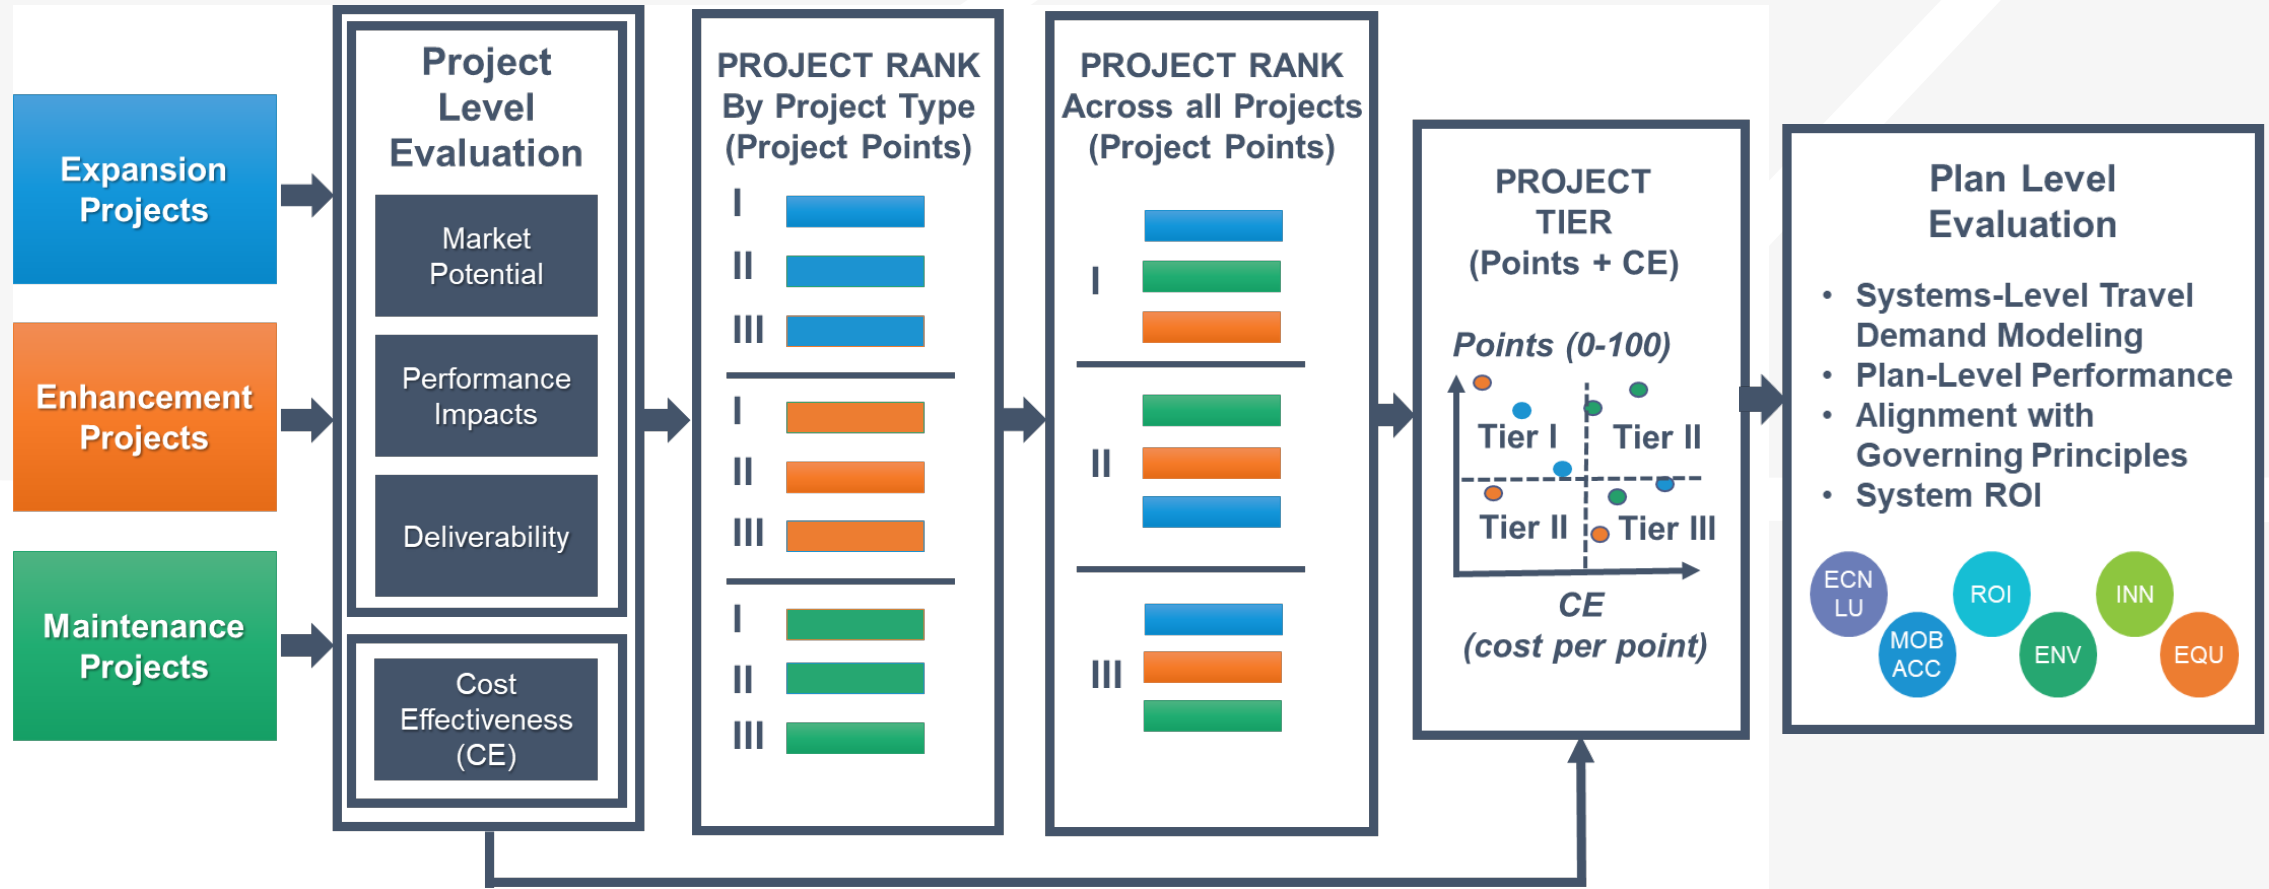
Expansion Projects

Enhancement Projects

Maintenance Projects

Project Level Evaluation

Market Potential

Performance Impacts

Deliverability

Cost Effectiveness (CE)

PROJECT RANK By Project Type (Project Points)

I
II
III
I
II
III
I
II
III

PROJECT RANK Across all Projects (Project Points)

I
II
III

PROJECT TIER (Points + CE)

Points (0-100)

Tier I
Tier II
Tier II
Tier III

CE (cost per point)

Plan Level Evaluation

• Systems-Level Travel Demand Modeling
• Plan-Level Performance
• Alignment with Governing Principles
• System ROI

ECN LU
MOB ACC
ROI
ENV
INN
EQU